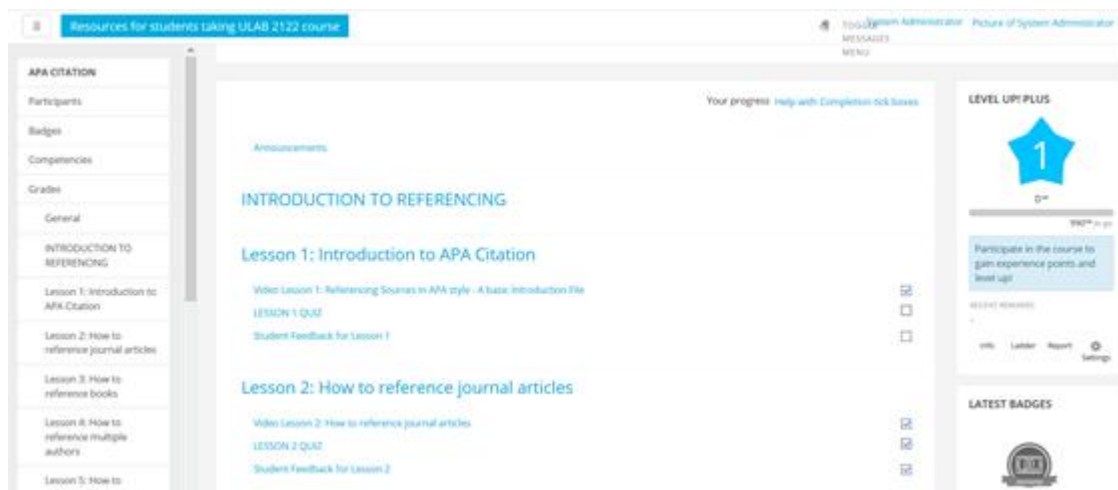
Resources for students taking ULAB 2122 course

TOGGLE MESSAGES MENU System Administrator Picture of System Administrator

APA CITATION
Participants
Badges
Competencies
Grades
General
INTRODUCTION TO REFERENCING
Lesson 1: Introduction to APA Citation
Lesson 2: How to reference journal articles
Lesson 3: How to reference books
Lesson 4: How to reference multiple authors
Lesson 5: How to

Your progress Help with Completion tick boxes

Announcements

INTRODUCTION TO REFERENCING

Lesson 1: Introduction to APA Citation

Video Lesson 1: Referencing Sources in APA style - A basic Introduction File
LESSON 1 QUIZ
Student Feedback for Lesson 1

Lesson 2: How to reference journal articles

Video Lesson 2: How to reference journal articles
LESSON 2 QUIZ
Student Feedback for Lesson 2

LEVEL UP! PLUS

1

0xp

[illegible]

Participate in the course to gain experience points and level up!

RECENT REWARDS

-

Info Ladder Report Settings

LATEST BADGES